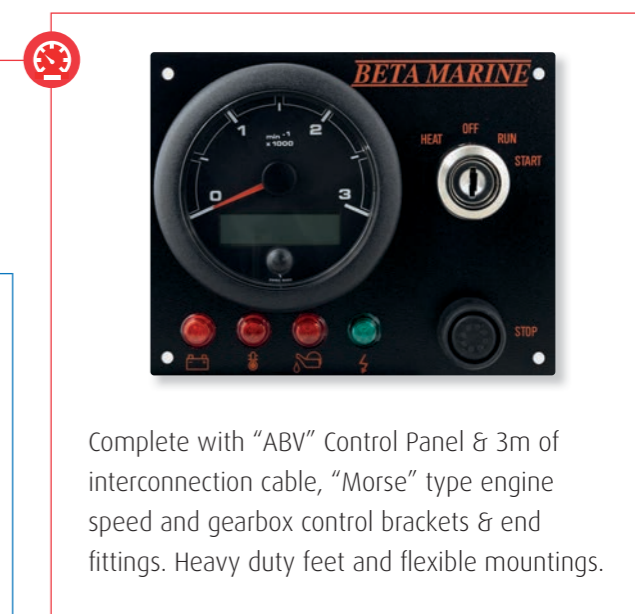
BETA MARINE

1 2 0 3
min -1
x 1000

HEAT OFF RUN START

STOP

Complete with "ABV" Control Panel & 3m of interconnection cable, "Morse" type engine speed and gearbox control brackets & end fittings. Heavy duty feet and flexible mountings.